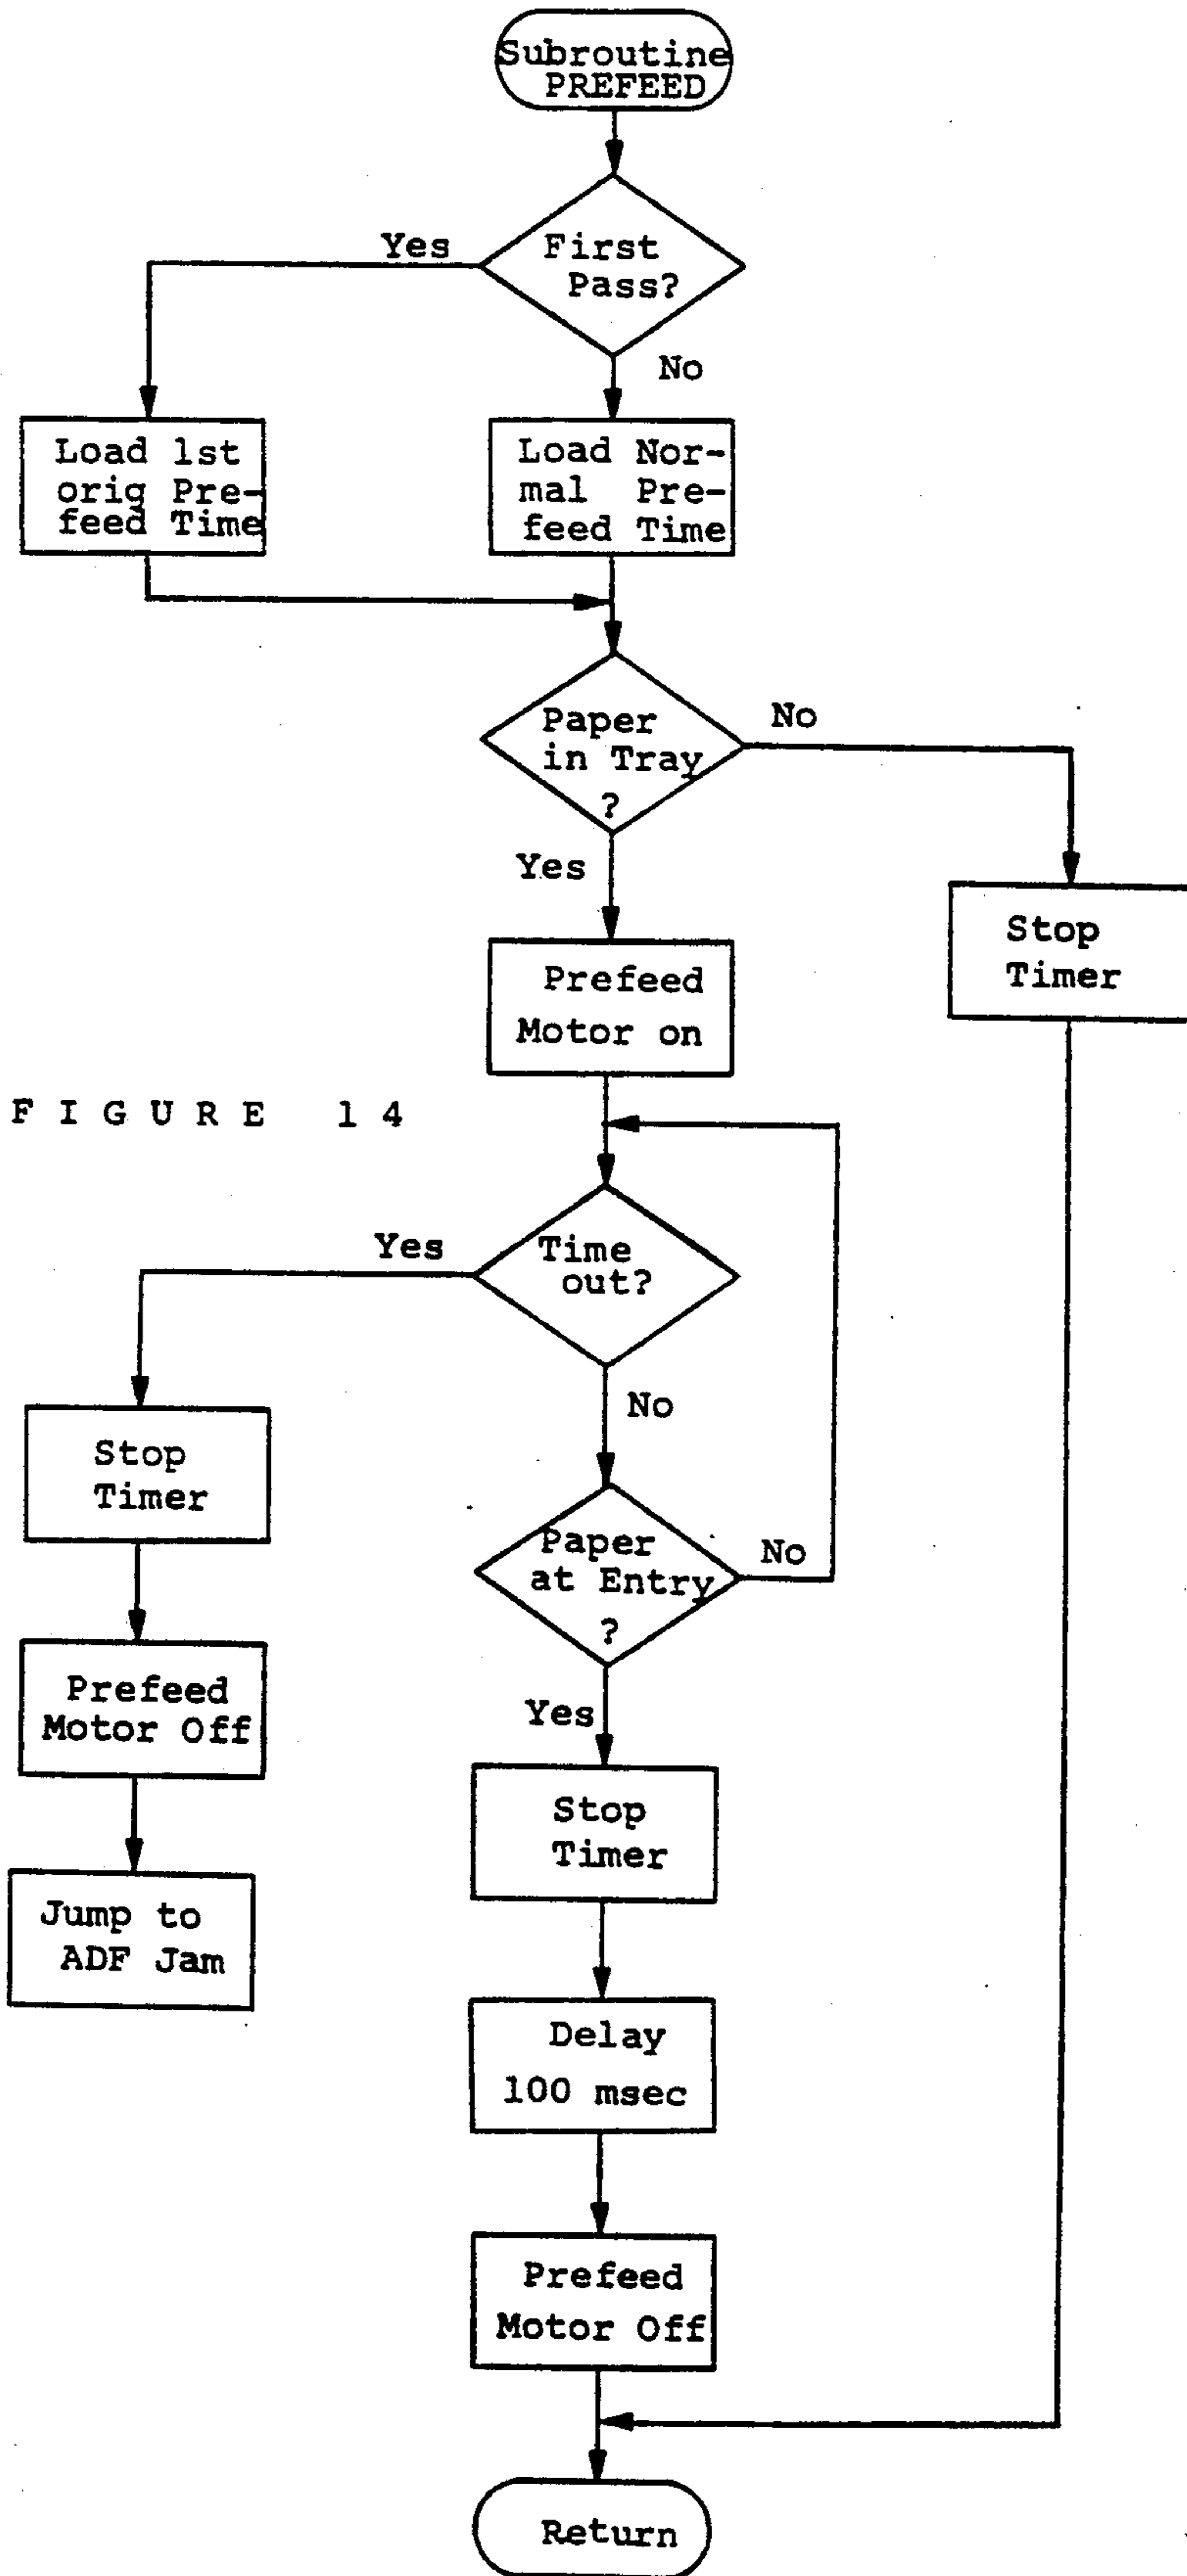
Subroutine PREFEED

First Pass?

Yes

No

Load 1st orig Prefeed Time

Load Normal Prefeed Time

Paper in Tray ?

No

Yes

Stop Timer

Prefeed Motor on

FIGURE 14

Time out?

Yes

No

Stop Timer

Paper at Entry ?

No

Yes

Prefeed Motor Off

Stop Timer

Jump to ADF Jam

Delay 100 msec

Prefeed Motor Off

Return